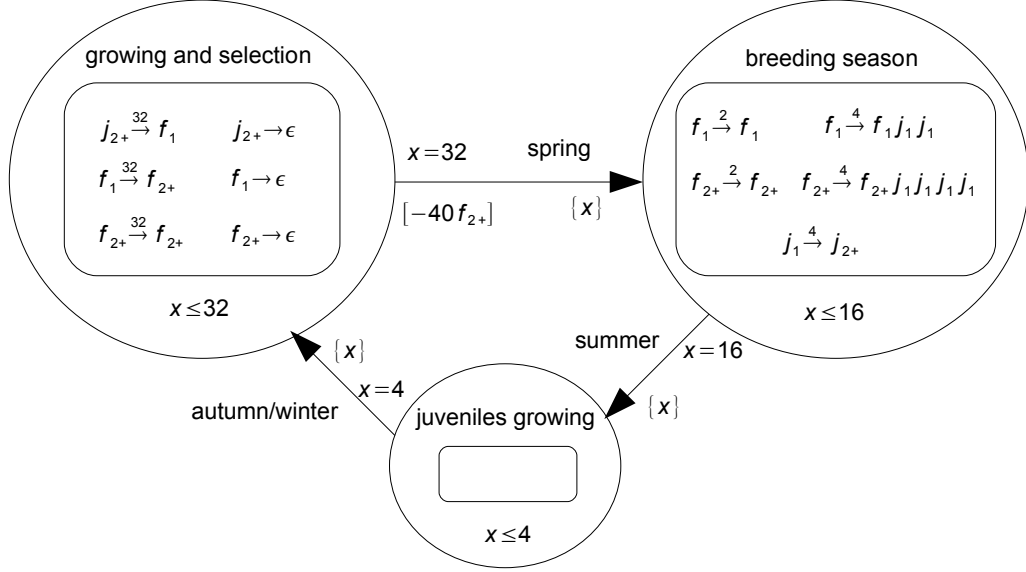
growing and selection

$j_{2+} \xrightarrow{32} f_1$ $j_{2+} \rightarrow \epsilon$

$f_1 \xrightarrow{32} f_{2+}$ $f_1 \rightarrow \epsilon$

$f_{2+} \xrightarrow{32} f_{2+}$ $f_{2+} \rightarrow \epsilon$

$x \leq 32$

$x = 32$

spring

$[-40 f_{2+}]$

$\{x\}$

breeding season

$f_1 \xrightarrow{2} f_1$ $f_1 \xrightarrow{4} f_1 j_1 j_1$

$f_{2+} \xrightarrow{2} f_{2+}$ $f_{2+} \xrightarrow{4} f_{2+} j_1 j_1 j_1 j_1$

$j_1 \xrightarrow{4} j_{2+}$

$x \leq 16$

summer

$x = 16$

$\{x\}$

$\{x\}$

$x = 4$

autumn/winter

juveniles growing

$x \leq 4$